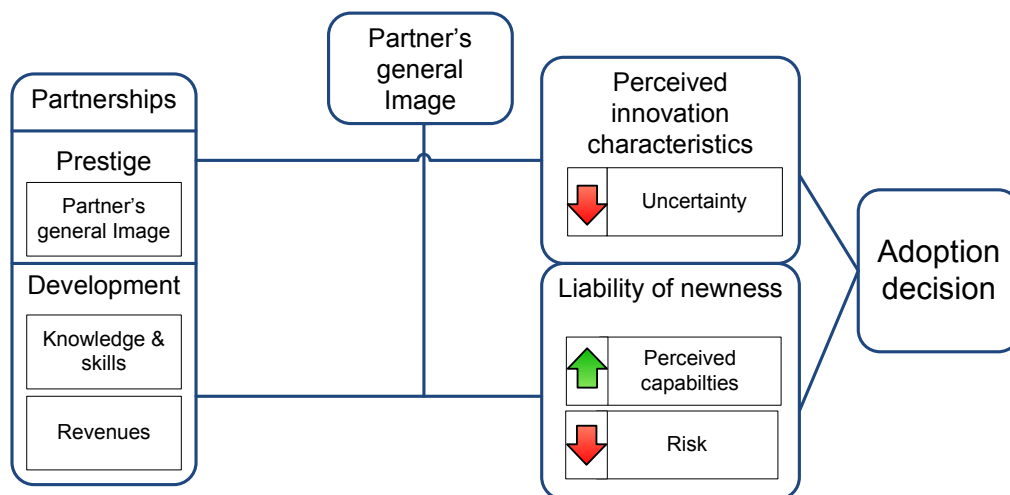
Partner's general Image

Partnerships

Prestige

Partner's general Image

Development

Knowledge & skills

Revenues

Perceived innovation characteristics

Uncertainty

Liability of newness

Perceived capabilties

Risk

Adoption decision